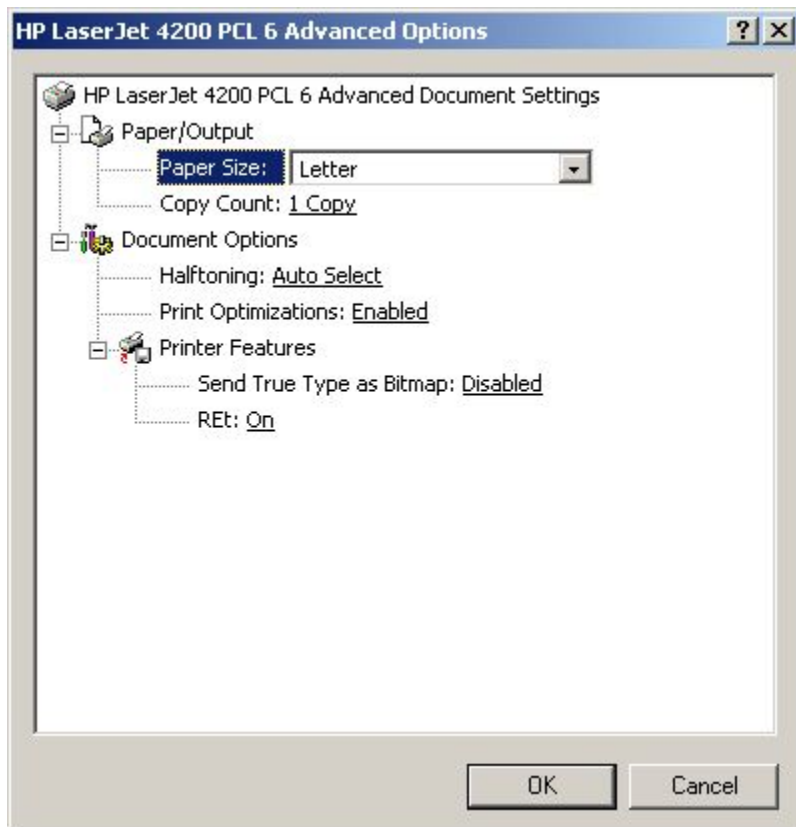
HP LaserJet 4200 PCL 6 Advanced Options

? X

HP LaserJet 4200 PCL 6 Advanced Document Settings

Paper/Output

Paper Size: Letter

Copy Count: 1 Copy

Document Options

Halftoning: Auto Select

Print Optimizations: Enabled

Printer Features

Send True Type as Bitmap: Disabled

REt: On

OK

Cancel